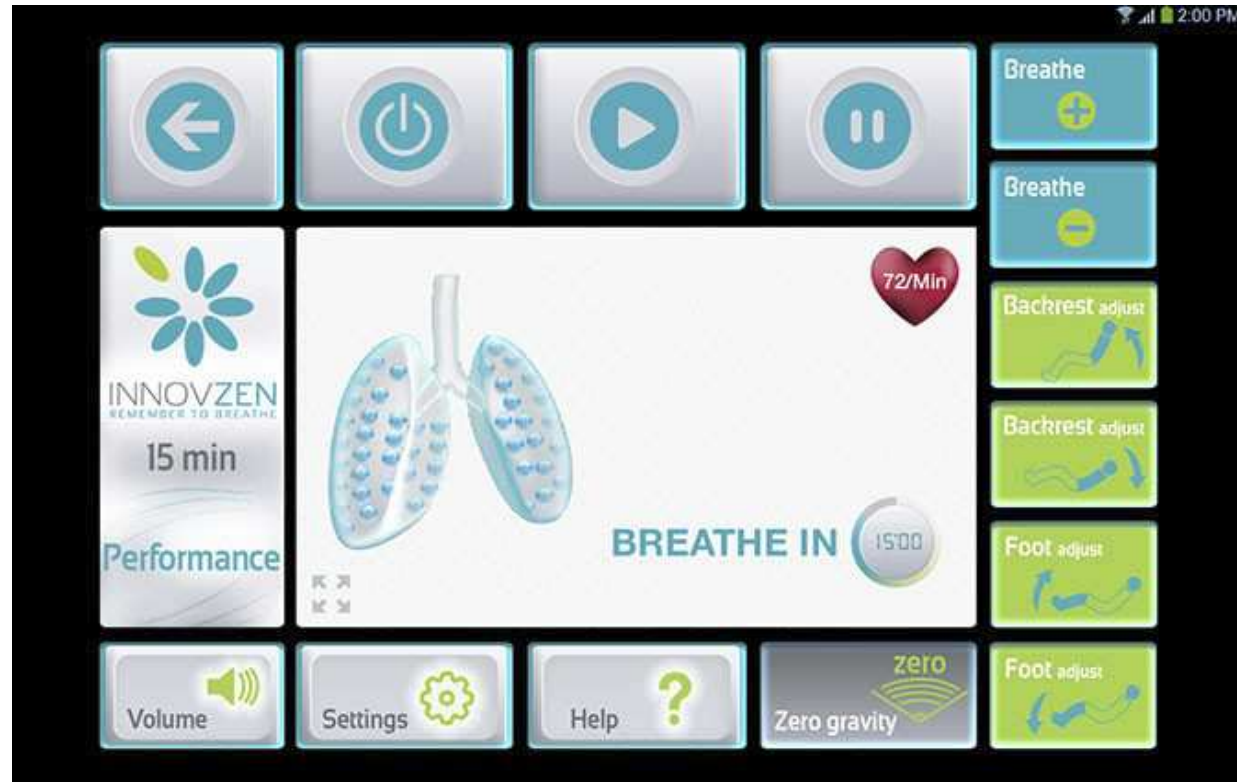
2:00 PM

Breathe

Breathe

INNOVZEN
REMEMBER TO BREATHE

15 min

Performance

72/Min

BREATHE IN 15:00

Backrest adjust

Backrest adjust

Foot adjust

Foot adjust

Volume

Settings

Help

zero

Zero gravity